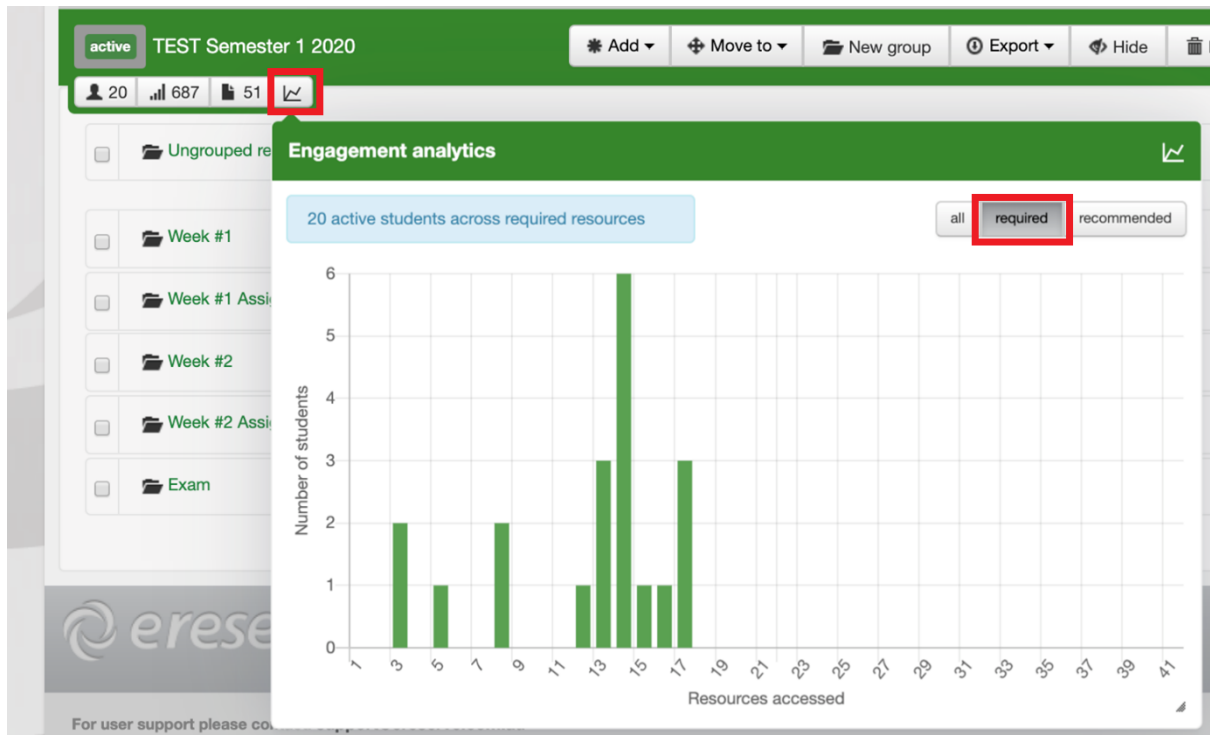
active TEST Semester 1 2020

Add ▾ Move to ▾ New group Export ▾ Hide

20 687 51

Ungrouped re

Week #1

Week #1 Assi

Week #2

Week #2 Assi

Exam

erese

For user support please co

Engagement analytics

20 active students across required resources

all required recommended

Number of students

6
5
4
3
2
1
0

1 3 5 7 9 11 13 15 17 19 21 23 25 27 29 31 33 35 37 39 41

Resources accessed